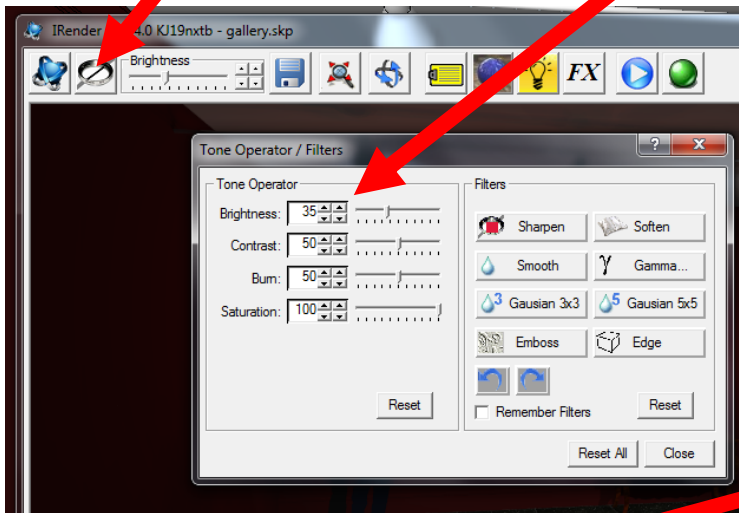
IRender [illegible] 4.0 KJ19nxtb - gallery.skp

Brightness

FX

Tone Operator / Filters

?

X

Tone Operator

Brightness: 35

Contrast: 50

Burn: 50

Saturation: 100

Reset

Filters

Sharpen

Soften

Smooth

Gamma...

Gausian 3x3

Gausian 5x5

Emboss

Edge

Remember Filters

Reset

Reset All

Close